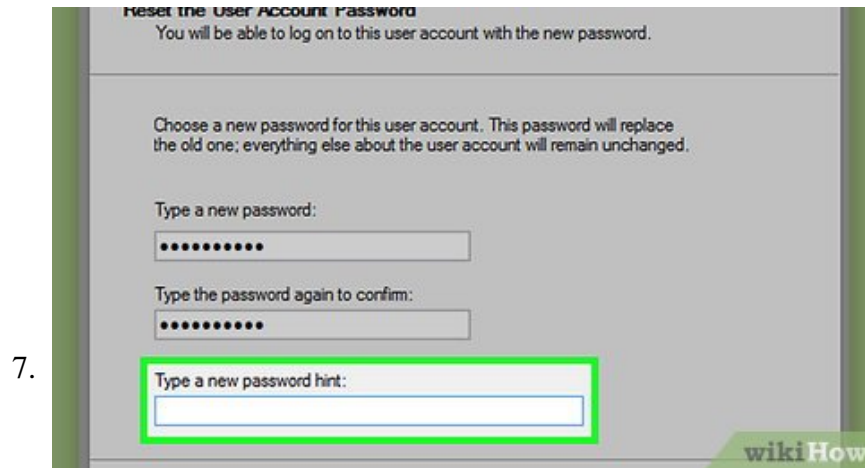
Reset the User Account Password
You will be able to log on to this user account with the new password.

Choose a new password for this user account. This password will replace the old one; everything else about the user account will remain unchanged.

Type a new password:

•••••••••••

Type the password again to confirm:

•••••••••••

7.

Type a new password hint:

wikiHow